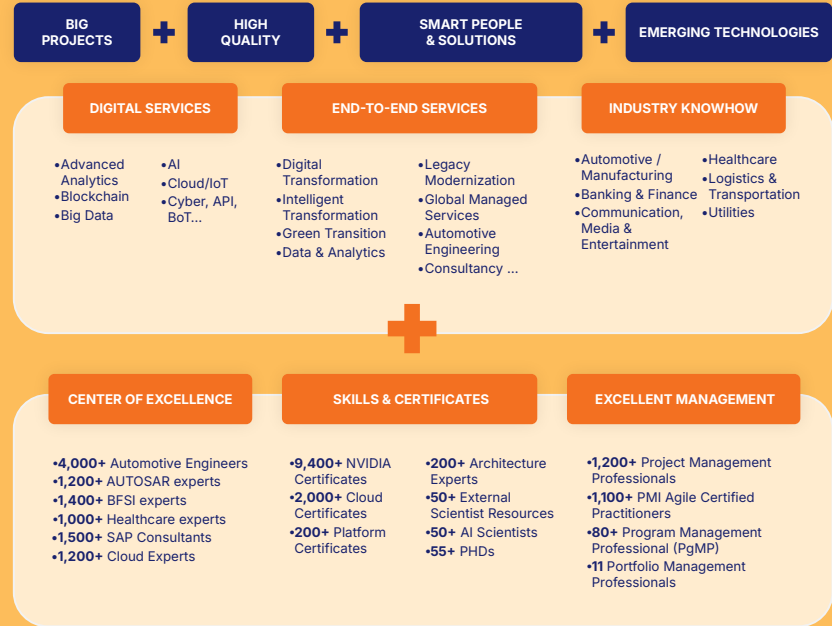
BIG PROJECTS + HIGH QUALITY + SMART PEOPLE & SOLUTIONS + EMERGING TECHNOLOGIES

DIGITAL SERVICES

•Advanced Analytics
•Blockchain
•Big Data

•AI
•Cloud/IoT
•Cyber, API, BoT...

END-TO-END SERVICES

•Digital Transformation
•Intelligent Transformation
•Green Transition
•Data & Analytics

•Legacy Modernization
•Global Managed Services
•Automotive Engineering
•Consultancy ...

INDUSTRY KNOWHOW

•Automotive / Manufacturing
•Banking & Finance
•Communication, Media & Entertainment

•Healthcare
•Logistics & Transportation
•Utilities

CENTER OF EXCELLENCE

•4,000+ Automotive Engineers
•1,200+ AUTOSAR experts
•1,400+ BFSI experts
•1,000+ Healthcare experts
•1,500+ SAP Consultants
•1,200+ Cloud Experts

SKILLS & CERTIFICATES

•9,400+ NVIDIA Certificates
•2,000+ Cloud Certificates
•200+ Platform Certificates

•200+ Architecture Experts
•50+ External Scientist Resources
•50+ AI Scientists
•55+ PHDs

EXCELLENT MANAGEMENT

•1,200+ Project Management Professionals
•1,100+ PMI Agile Certified Practitioners
•80+ Program Management Professional (PgMP)
•11 Portfolio Management Professionals